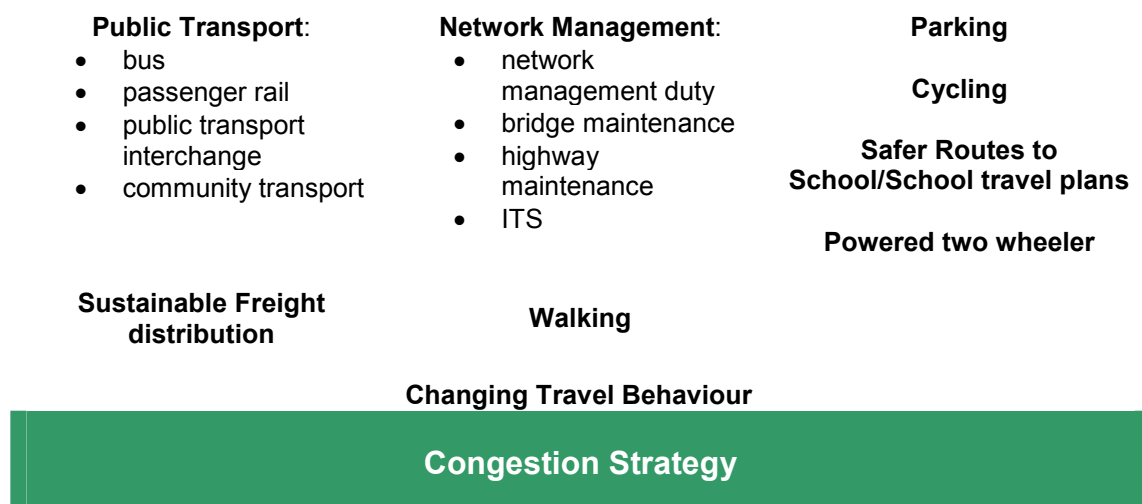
**Public Transport**:
- bus
- passenger rail
- public transport interchange
- community transport

**Network Management**:
- network management duty
- bridge maintenance
- highway maintenance
- ITS

**Parking**

**Cycling**

**Safer Routes to School/School travel plans**

**Powered two wheeler**

**Sustainable Freight distribution**

**Walking**

**Changing Travel Behaviour**

**Congestion Strategy**